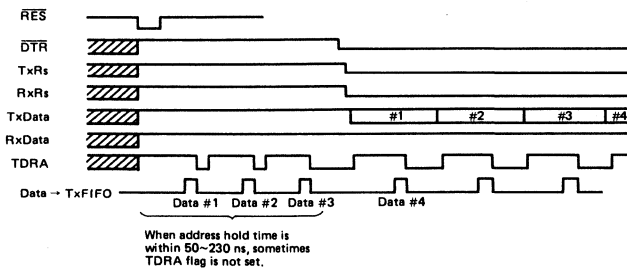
$\overline{RES}$

$\overline{DTR}$

TxRs

RxRs

TxData

#1 #2 #3 #4

RxData

TDRA

Data → TxFIFO

Data #1 Data #2 Data #3 Data #4

When address hold time is within 50~230 ns, sometimes TDRA flag is not set.